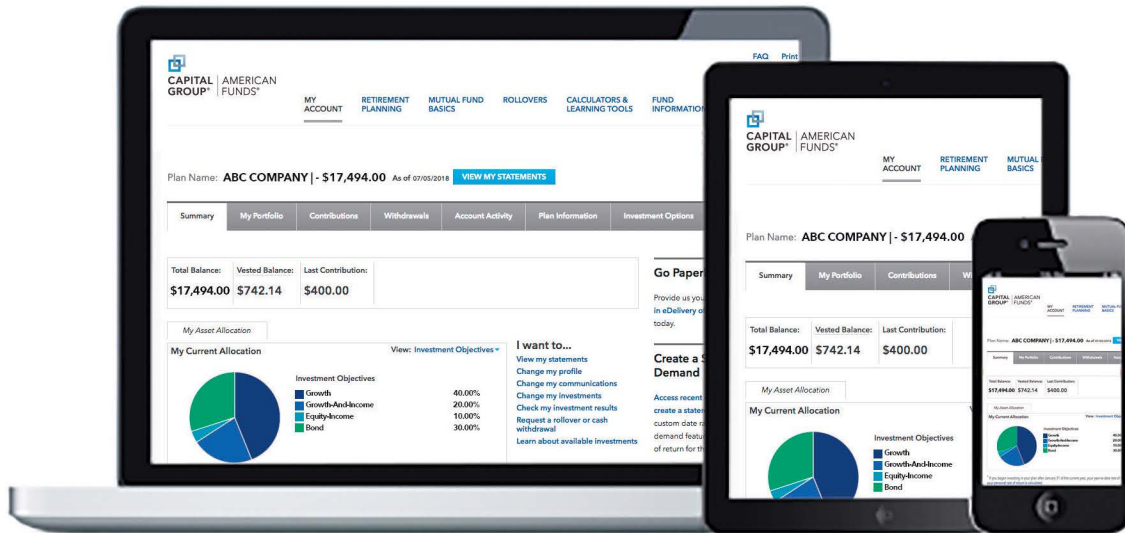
FAQ Print

CAPITAL GROUP® | AMERICAN FUNDS®

MY ACCOUNT | RETIREMENT PLANNING | MUTUAL FUND BASICS | ROLLOVERS | CALCULATORS & LEARNING TOOLS | FUND INFORMATIO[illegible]

Plan Name: ABC COMPANY | - $17,494.00 As of 07/05/2018 VIEW MY STATEMENTS

Summary | My Portfolio | Contributions | Withdrawals | Account Activity | Plan Information | Investment Options

| Total Balance: | Vested Balance: | Last Contribution: |
|---|---|---|
| $17,494.00 | $742.14 | $400.00 |

My Asset Allocation

My Current Allocation View: Investment Objectives

Investment Objectives

| | |
|---|---|
| Growth | 40.00% |
| Growth-And-Income | 20.00% |
| Equity-Income | 10.00% |
| Bond | 30.00% |

I want to...
View my statements
Change my profile
Change my communications
Change my investments
Check my investment results
Request a rollover or cash withdrawal
Learn about available investments

Go Paper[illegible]
Provide us you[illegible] in eDelivery o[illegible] today.

Create a S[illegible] Demand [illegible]
Access recent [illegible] create a stater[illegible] custom date ra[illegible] demand featu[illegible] of return for th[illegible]

CAPITAL GROUP® | AMERICAN FUNDS®
MY ACCOUNT | RETIREMENT PLANNING | MUTUAL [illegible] BASICS

Plan Name: ABC COMPANY | - $17,494.00 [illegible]

Summary | My Portfolio | Contributions | Wi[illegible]

| Total Balance: | Vested Balance: | Last Contribution: |
|---|---|---|
| $17,494.00 | $742.14 | $400.00 |

My Asset Allocation
My Current Allocation

Investment Objectives
Growth
Growth-And-Income
Equity-Income
Bond

CAPITAL GROUP® | AMERICAN FUNDS®
MY ACCOUNT RETIREMENT PLANNING MUTUAL FU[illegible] BASICS
Plan Name: ABC COMPANY | - $17,494.00 As of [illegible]
Summary My Portfolio Contributions Withdrawals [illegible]
Total Balance: Vested Balance: Last Contribution:
$17,494.00 $742.14 $400.00
My Asset Allocation
My Current Allocation View: Investment Obj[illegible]
Investment Objectives
Growth
Growth-And-Income
Equity-Income
Bond
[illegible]